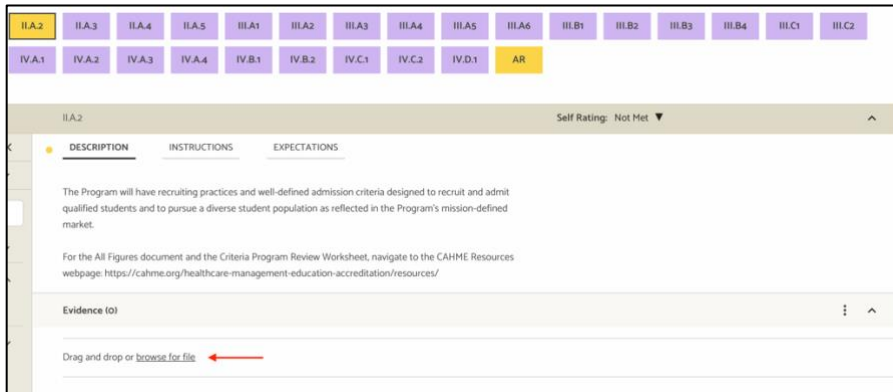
II.A.2 II.A.3 II.A.4 II.A.5 III.A.1 III.A.2 III.A.3 III.A.4 III.A.5 III.A.6 III.B.1 III.B.2 III.B.3 III.B.4 III.C.1 III.C.2
IV.A.1 IV.A.2 IV.A.3 IV.A.4 IV.B.1 IV.B.2 IV.C.1 IV.C.2 IV.D.1 AR

II.A.2

Self Rating: Not Met ▼

DESCRIPTION INSTRUCTIONS EXPECTATIONS

The Program will have recruiting practices and well-defined admission criteria designed to recruit and admit qualified students and to pursue a diverse student population as reflected in the Program's mission-defined market.

For the All Figures document and the Criteria Program Review Worksheet, navigate to the CAHME Resources webpage: https://cahme.org/healthcare-management-education-accreditation/resources/

Evidence (0)

Drag and drop or browse for file